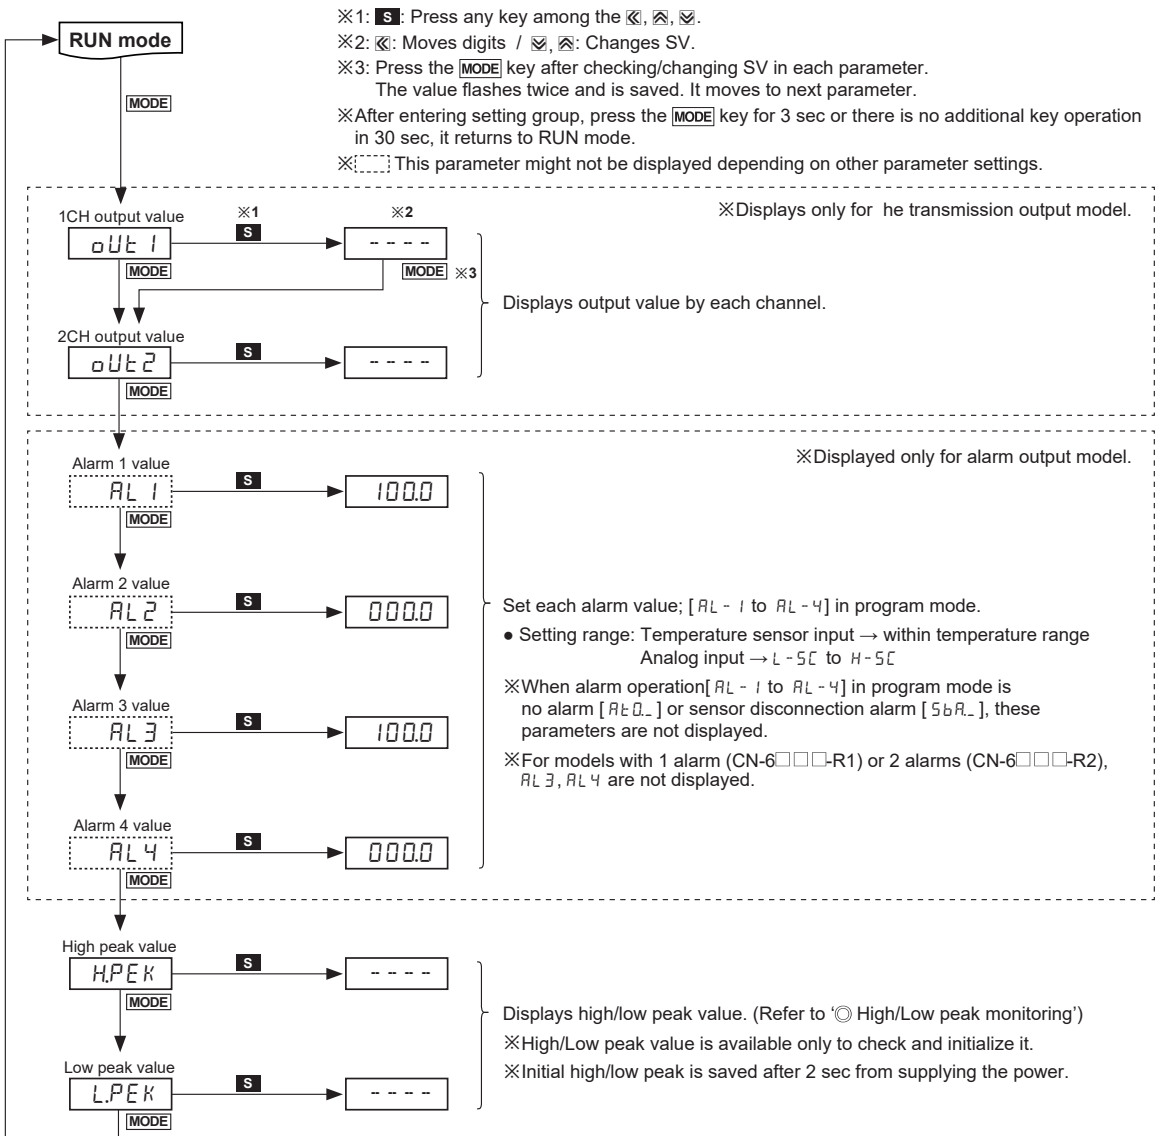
RUN mode

MODE

※1: S: Press any key among the ≪, ⩓, ⩔.
※2: ≪: Moves digits / ⩔, ⩓: Changes SV.
※3: Press the MODE key after checking/changing SV in each parameter. The value flashes twice and is saved. It moves to next parameter.
※After entering setting group, press the MODE key for 3 sec or there is no additional key operation in 30 sec, it returns to RUN mode.
※[ ] This parameter might not be displayed depending on other parameter settings.

1CH output value
※1
※2
※Displays only for he transmission output model.
oUt 1
S
- - - -
MODE
MODE ※3
Displays output value by each channel.
2CH output value
oUt2
S
- - - -
MODE

※Displayed only for alarm output model.
Alarm 1 value
AL 1
S
100.0
MODE
Alarm 2 value
AL 2
S
000.0
MODE
Set each alarm value; [AL - 1 to AL - 4] in program mode.
● Setting range: Temperature sensor input → within temperature range
Analog input → L-SC to H-SC
※When alarm operation[AL - 1 to AL - 4] in program mode is no alarm [AtO._] or sensor disconnection alarm [SbA._], these parameters are not displayed.
Alarm 3 value
AL 3
S
100.0
MODE
※For models with 1 alarm (CN-6□□□-R1) or 2 alarms (CN-6□□□-R2), AL 3, AL 4 are not displayed.
Alarm 4 value
AL 4
S
000.0
MODE

High peak value
H.PEK
S
- - - -
MODE
Displays high/low peak value. (Refer to '◎ High/Low peak monitoring')
※High/Low peak value is available only to check and initialize it.
※Initial high/low peak is saved after 2 sec from supplying the power.
Low peak value
L.PEK
S
- - - -
MODE